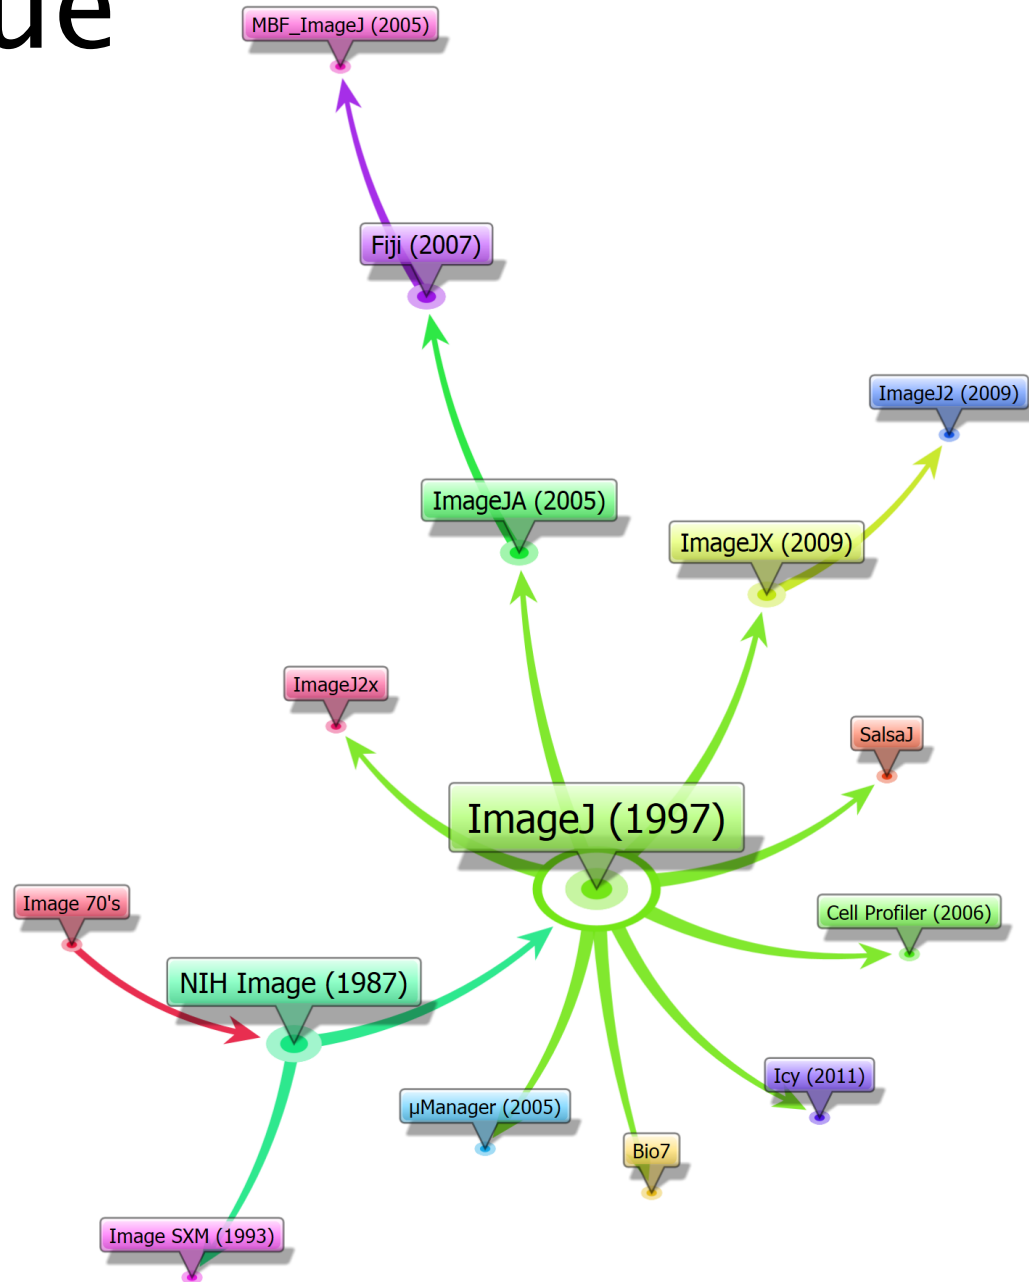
ue

MBF_ImageJ (2005)

Fiji (2007)

ImageJ2 (2009)

ImageJA (2005)

ImageJX (2009)

ImageJ2x

SalsaJ

ImageJ (1997)

Image 70's

Cell Profiler (2006)

NIH Image (1987)

Icy (2011)

μManager (2005)

Bio7

Image SXM (1993)